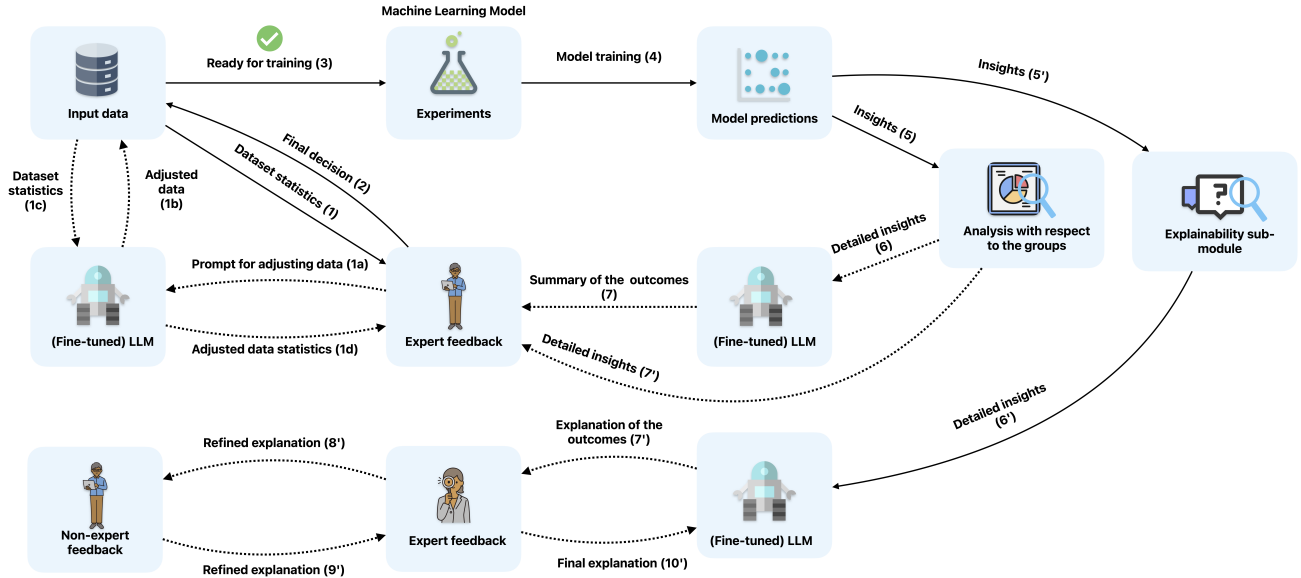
Machine Learning Model

Input data

Ready for training (3)

Experiments

Model training (4)

Model predictions

Insights (5')

Insights (5)

Final decision (2)

Dataset statistics (1)

Dataset statistics (1c)

Adjusted data (1b)

Analysis with respect to the groups

Explainability sub-module

Detailed insights (6)

Prompt for adjusting data (1a)

Summary of the outcomes (7)

(Fine-tuned) LLM

Expert feedback

(Fine-tuned) LLM

Adjusted data statistics (1d)

Detailed insights (7')

Detailed insights (6')

Explanation of the outcomes (7')

Refined explanation (8')

Non-expert feedback

Expert feedback

(Fine-tuned) LLM

Refined explanation (9')

Final explanation (10')